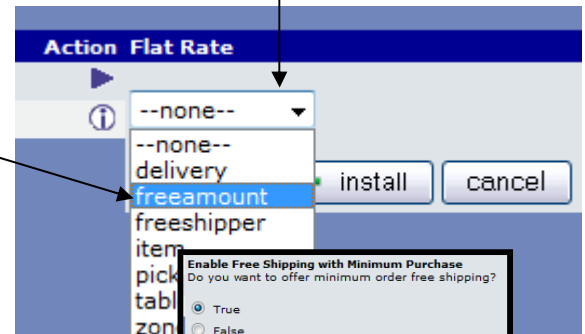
Action Flat Rate

--none--

--none--
delivery
freeamount
freeshipper
item
pick
tabl
zon

install
cancel

Enable Free Shipping with Minimum Purchase
Do you want to offer minimum order free shipping?

True
False